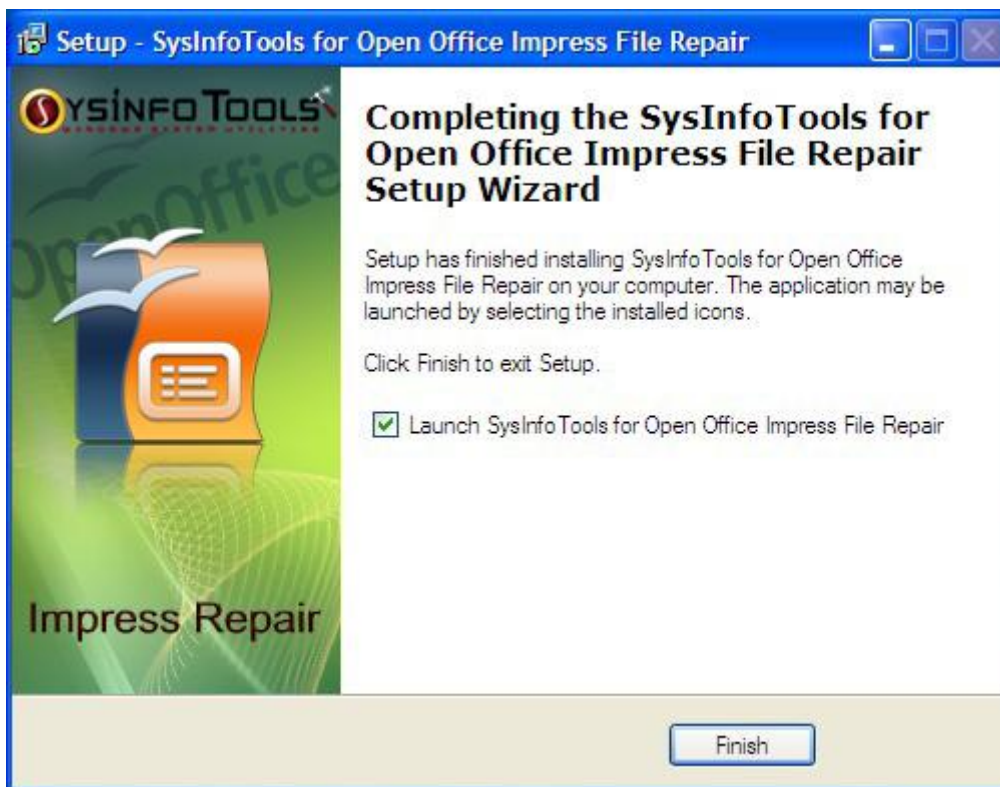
Setup - SysInfoTools for Open Office Impress File Repair

SYSINFOTOOLS
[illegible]

OpenOffice

Impress Repair

Completing the SysInfoTools for Open Office Impress File Repair Setup Wizard

Setup has finished installing SysInfoTools for Open Office Impress File Repair on your computer. The application may be launched by selecting the installed icons.

Click Finish to exit Setup.

Launch SysInfoTools for Open Office Impress File Repair

Finish